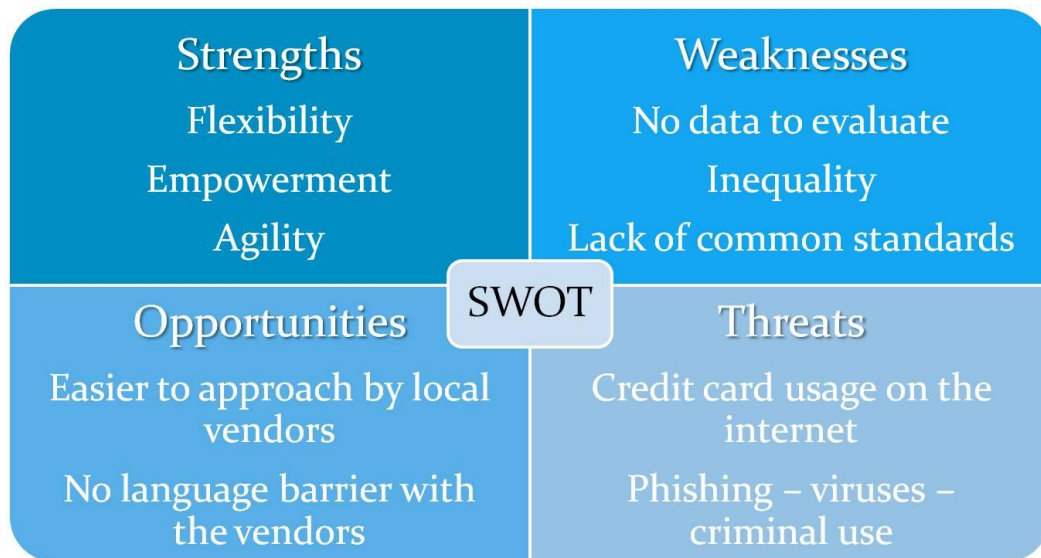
Strengths
Flexibility
Empowerment
Agility

Weaknesses
No data to evaluate
Inequality
Lack of common standards

SWOT

Opportunities
Easier to approach by local vendors
No language barrier with the vendors

Threats
Credit card usage on the internet
Phishing – viruses – criminal use